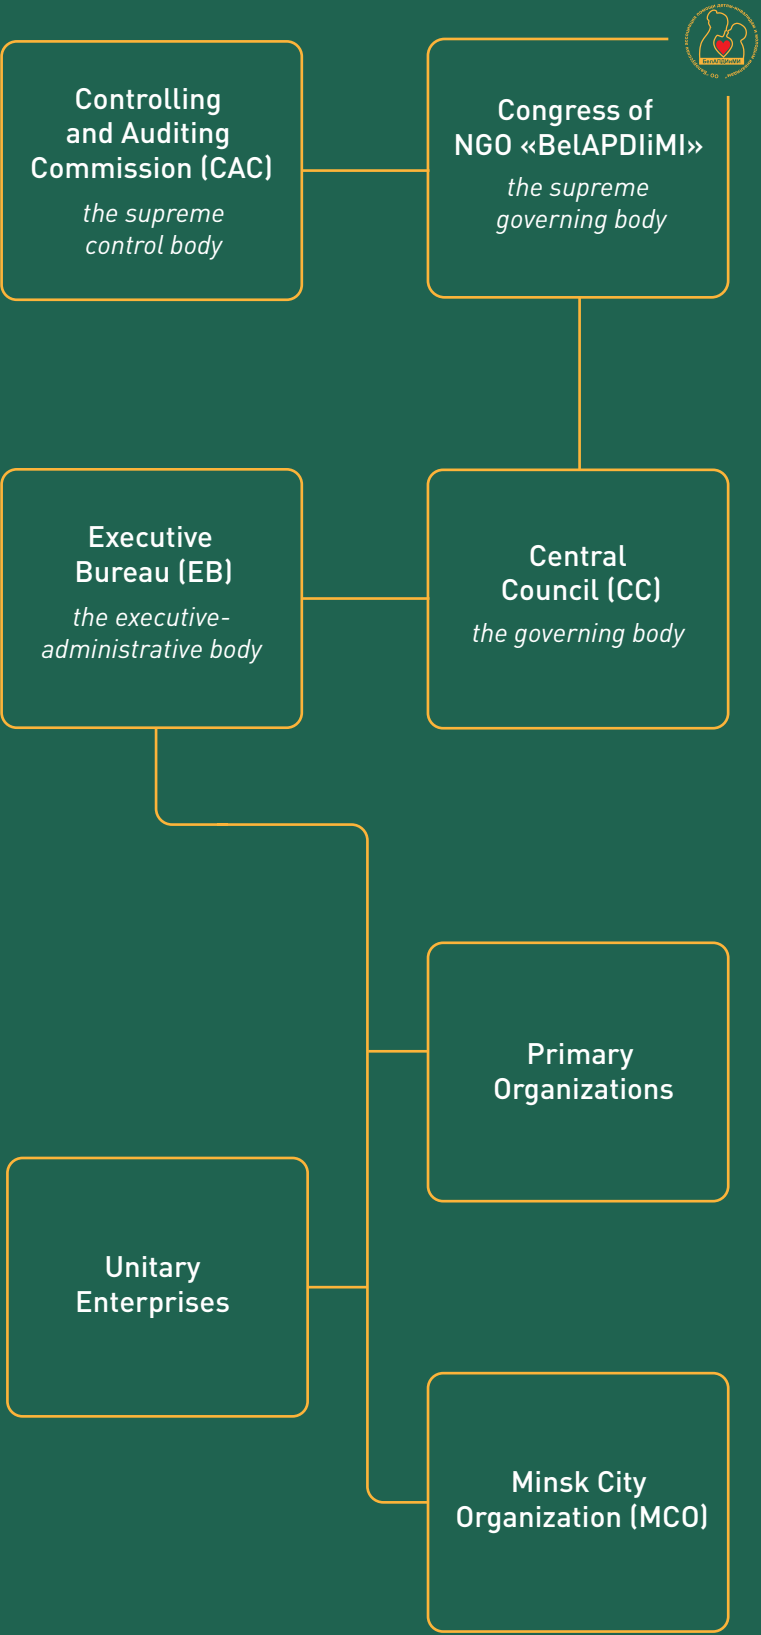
БелАПДИиМИ

Controlling and Auditing Commission (CAC)
the supreme control body

Congress of NGO «BelAPDIiMI»
the supreme governing body

Executive Bureau (EB)
the executive-administrative body

Central Council (CC)
the governing body

Primary Organizations

Unitary Enterprises

Minsk City Organization (MCO)